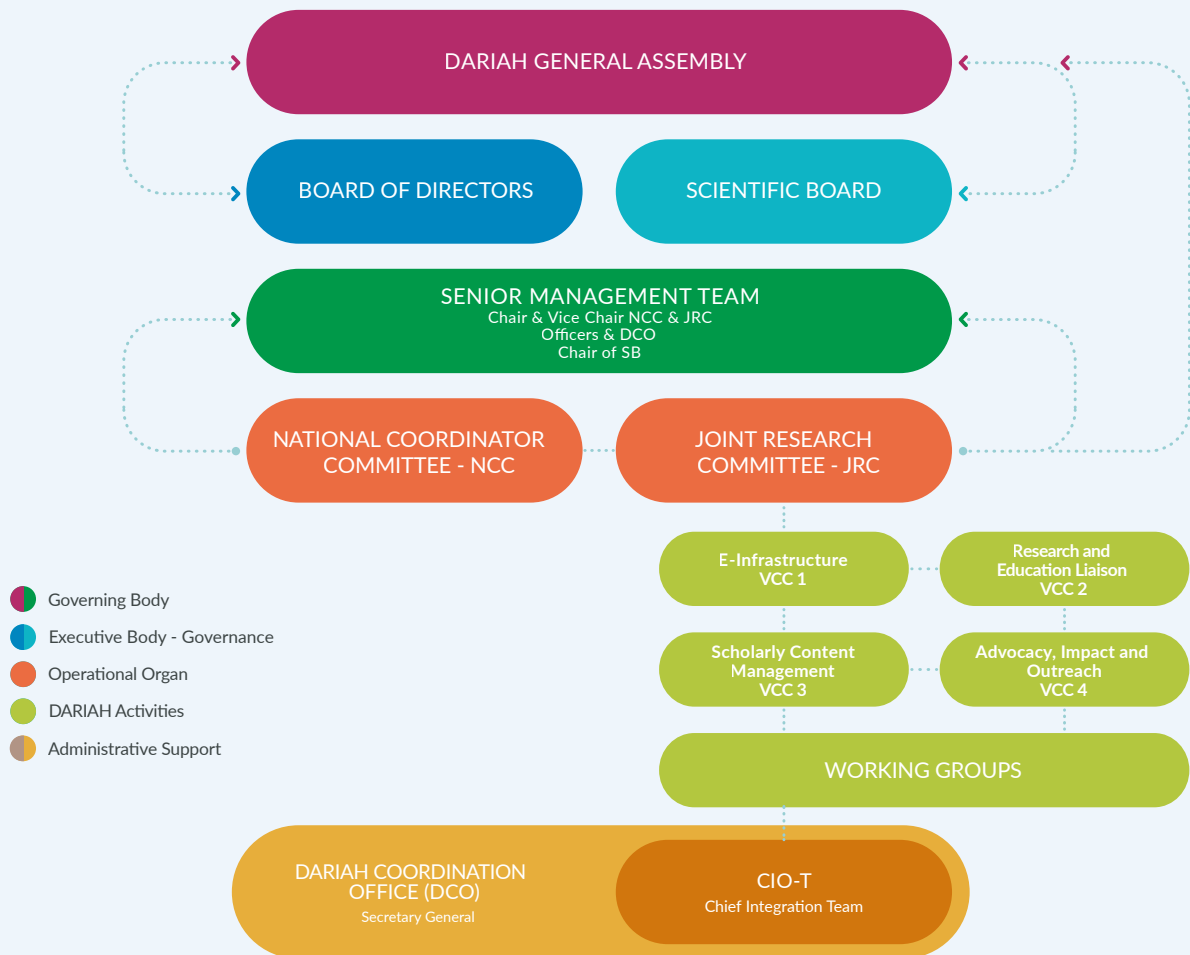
DARIAH GENERAL ASSEMBLY

BOARD OF DIRECTORS

SCIENTIFIC BOARD

SENIOR MANAGEMENT TEAM
Chair & Vice Chair NCC & JRC
Officers & DCO
Chair of SB

NATIONAL COORDINATOR COMMITTEE - NCC

JOINT RESEARCH COMMITTEE - JRC

E-Infrastructure
VCC 1

Research and Education Liaison
VCC 2

Scholarly Content Management
VCC 3

Advocacy, Impact and Outreach
VCC 4

WORKING GROUPS

DARIAH COORDINATION OFFICE (DCO)
Secretary General

CIO-T
Chief Integration Team

Governing Body
Executive Body - Governance
Operational Organ
DARIAH Activities
Administrative Support